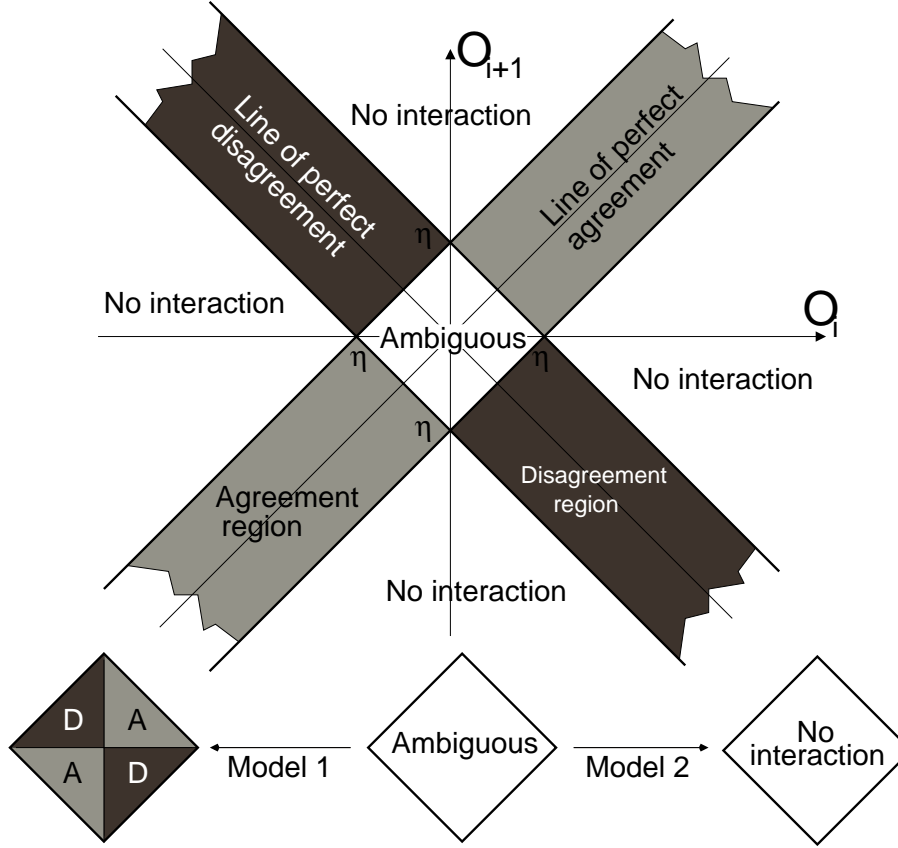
$O_{i+1}$

No interaction

Line of perfect disagreement

Line of perfect agreement

η

No interaction

$O_i$

Ambiguous

η

η

No interaction

η

Agreement region

Disagreement region

No interaction

D A A D

Model 1

Ambiguous

Model 2

No interaction